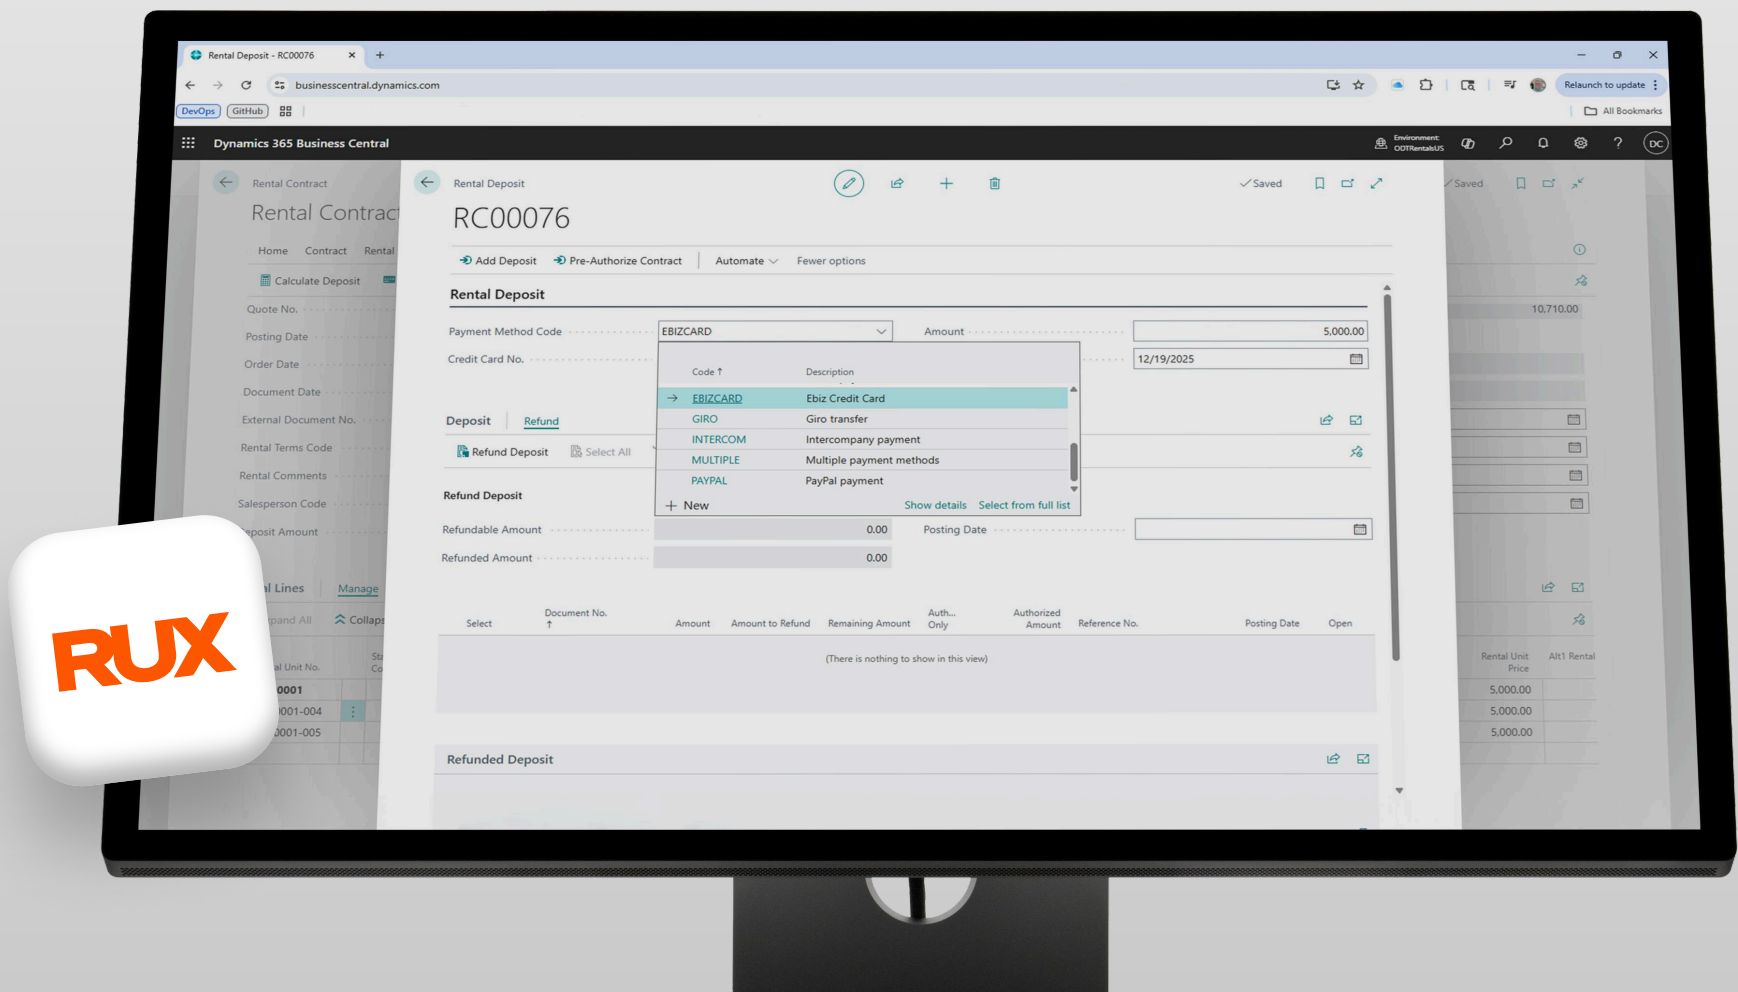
Rental Deposit - RC00076

businesscentral.dynamics.com

Relaunch to update

DevOps GitHub

All Bookmarks

Dynamics 365 Business Central

Environment: ODTRentalsUS

DC

Rental Contract

Rental Contrac

Home Contract Rental

Calculate Deposit

Quote No.

Posting Date

Order Date

Document Date

External Document No.

Rental Terms Code

Rental Comments

Salesperson Code

eposit Amount

al Lines Manage

pand All Collaps

al Unit No.

0001

001-004

001-005

Rental Deposit

RC00076

✓Saved

Add Deposit Pre-Authorize Contract Automate Fewer options

Rental Deposit

Payment Method Code EBIZCARD

Amount 5,000.00

Credit Card No.

12/19/2025

| Code ↑ | Description |
|---|---|
| EBIZCARD | Ebiz Credit Card |
| GIRO | Giro transfer |
| INTERCOM | Intercompany payment |
| MULTIPLE | Multiple payment methods |
| PAYPAL | PayPal payment |

+ New Show details Select from full list

Deposit Refund

Refund Deposit Select All

Refund Deposit

Refundable Amount 0.00

Posting Date

Refunded Amount 0.00

| Select | Document No. ↑ | Amount | Amount to Refund | Remaining Amount | Auth... Only | Authorized Amount | Reference No. | Posting Date | Open |
|---|---|---|---|---|---|---|---|---|---|

(There is nothing to show in this view)

Refunded Deposit

✓Saved

10,710.00

Rental Unit Price

Alt1 Rental

5,000.00

5,000.00

5,000.00

RUX